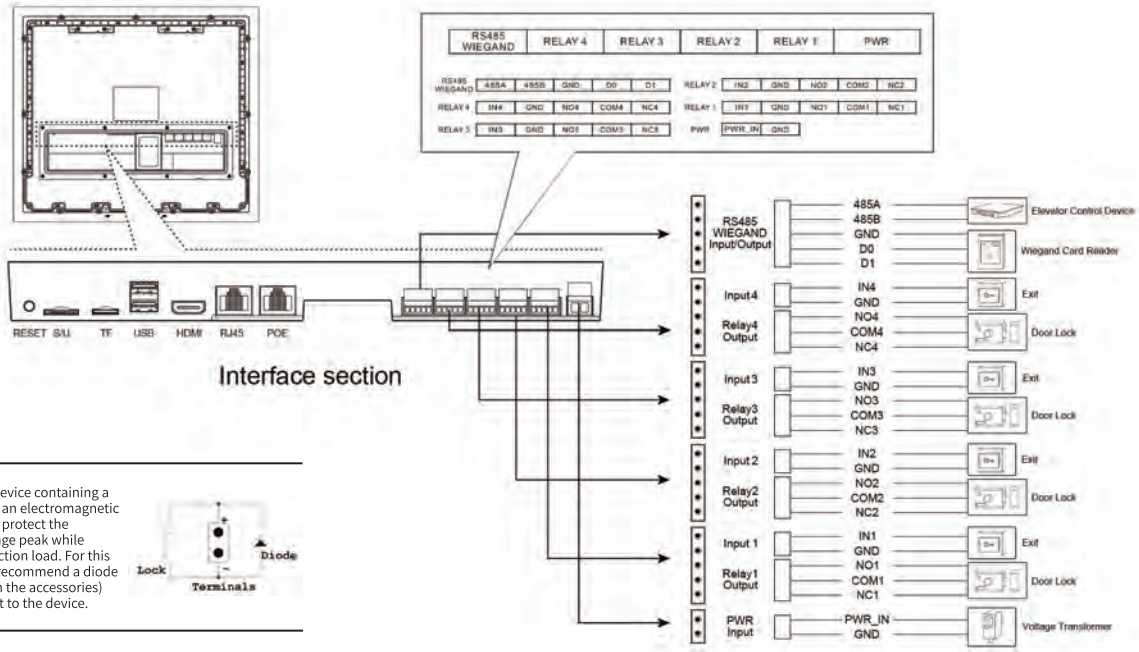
| RS485 WIEGAND | RELAY 4 | RELAY 3 | RELAY 2 | RELAY 1 | PWR |
|---|---|---|---|---|---|

| RS485 WIEGAND | 485A | 485B | GND | D0 | D1 |
|---|---|---|---|---|---|
| RELAY 4 | IN4 | GND | NO4 | COM4 | NC4 |
| RELAY 3 | IN3 | GND | NO3 | COM3 | NC3 |

| RELAY 2 | IN2 | GND | NO2 | COM2 | NC2 |
|---|---|---|---|---|---|
| RELAY 1 | IN1 | GND | NO1 | COM1 | NC1 |
| PWR | PWR_IN | GND | | | |

RESET S/U TF USB HDMI RJ45 POE

Interface section

RS485 WIEGAND Input/Output
485A
485B
GND
D0
D1
Elevator Control Device
Wiegand Card Reader

Input 4
IN4
GND
Exit
Relay4 Output
NO4
COM4
NC4
Door Lock

Input 3
IN3
GND
Exit
Relay3 Output
NO3
COM3
NC3
Door Lock

Input 2
IN2
GND
Exit
Relay2 Output
NO2
COM2
NC2
Door Lock

Input 1
IN1
GND
Exit
Relay1 Output
NO1
COM1
NC1
Door Lock

PWR Input
PWR_IN
GND
Voltage Transformer

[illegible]evice containing a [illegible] an electromagnetic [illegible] protect the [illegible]ge peak while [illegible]ction load. For this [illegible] recommend a diode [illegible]n the accessories) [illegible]t to the device.

Lock
Diode
Terminals